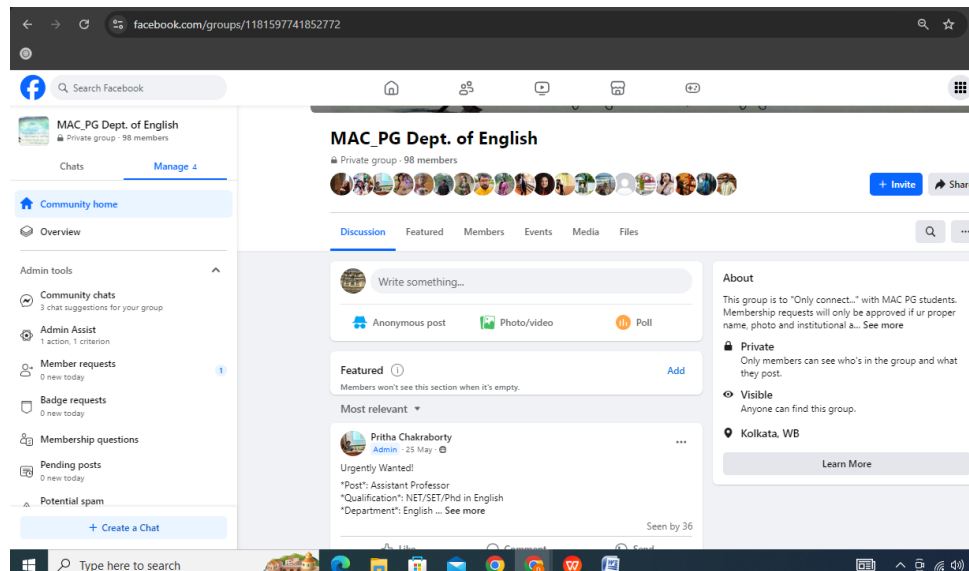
facebook.com/groups/1181597741852772

Search Facebook

MAC_PG Dept. of English
Private group · 98 members

Chats
Manage 4

Community home
Overview

Admin tools

Community chats
3 chat suggestions for your group

Admin Assist
1 action, 1 criterion

Member requests
0 new today
1

Badge requests
0 new today

Membership questions

Pending posts
0 new today

Potential spam

+ Create a Chat

MAC_PG Dept. of English
Private group · 98 members

+ Invite
Shar

Discussion
Featured
Members
Events
Media
Files

Write something...

Anonymous post
Photo/video
Poll

Featured
Add
Members won't see this section when it's empty.

Most relevant

Pritha Chakraborty
Admin · 25 May ·

Urgently Wanted!

*Post*: Assistant Professor
*Qualification*: NET/SET/Phd in English
*Department*: English ... See more

Seen by 36

Like
Comment
Send

About

This group is to "Only connect..." with MAC PG students. Membership requests will only be approved if ur proper name, photo and institutional a... See more

Private
Only members can see who's in the group and what they post.

Visible
Anyone can find this group.

Kolkata, WB

Learn More

Type here to search